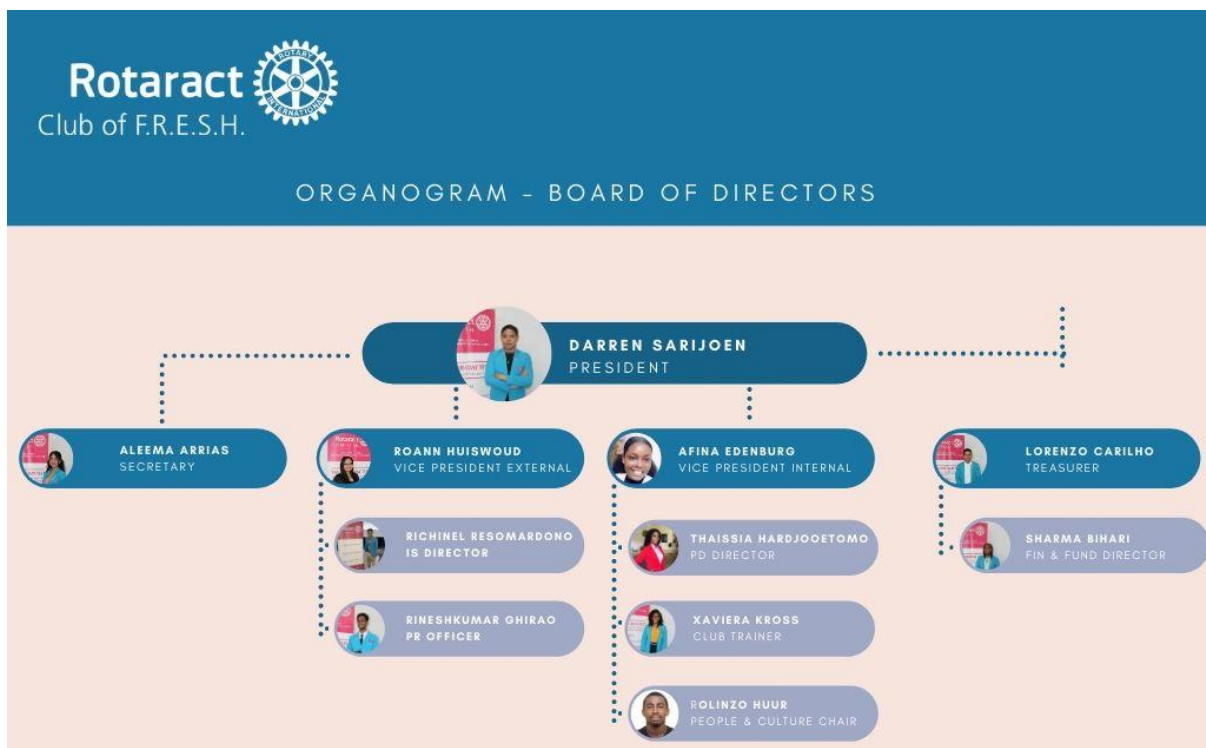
Rotaract
Club of F.R.E.S.H.

ROTARY INTERNATIONAL

ORGANOGRAM - BOARD OF DIRECTORS

DARREN SARIJOEN
PRESIDENT

ALEEMA ARRIAS
SECRETARY

ROANN HUISWOUD
VICE PRESIDENT EXTERNAL

AFINA EDENBURG
VICE PRESIDENT INTERNAL

LORENZO CARILHO
TREASURER

RICHINEL RESOMARDONO
IS DIRECTOR

RINESHKUMAR GHIRAO
PR OFFICER

THAISSIA HARDJOOETOMO
PD DIRECTOR

XAVIERA KROSS
CLUB TRAINER

ROLINZO HUUR
PEOPLE & CULTURE CHAIR

SHARMA BIHARI
FIN & FUND DIRECTOR